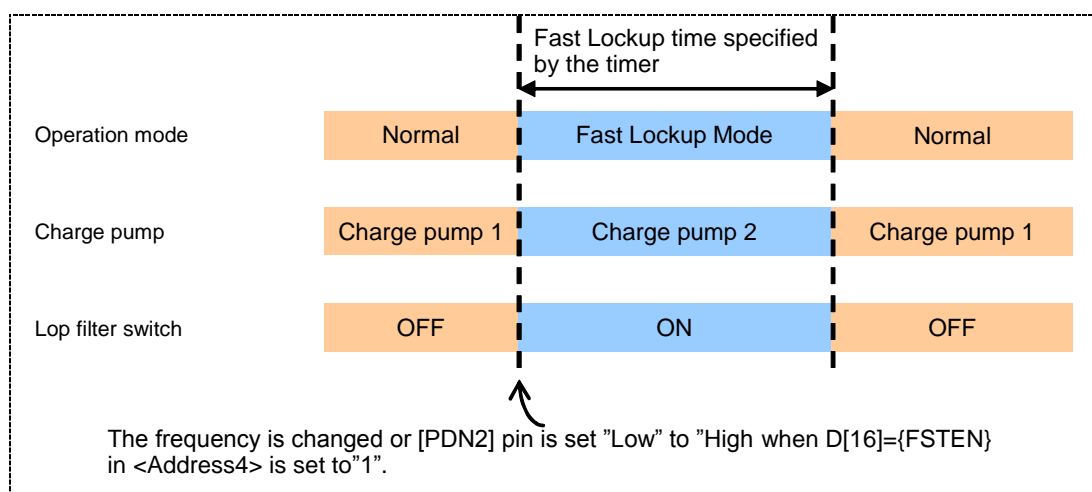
Fast Lockup time specified by the timer

Operation mode
Normal
Fast Lockup Mode
Normal

Charge pump
Charge pump 1
Charge pump 2
Charge pump 1

Lop filter switch
OFF
ON
OFF

The frequency is changed or [PDN2] pin is set ”Low” to ”High when D[16]={FSTEN} in <Address4> is set to”1”.